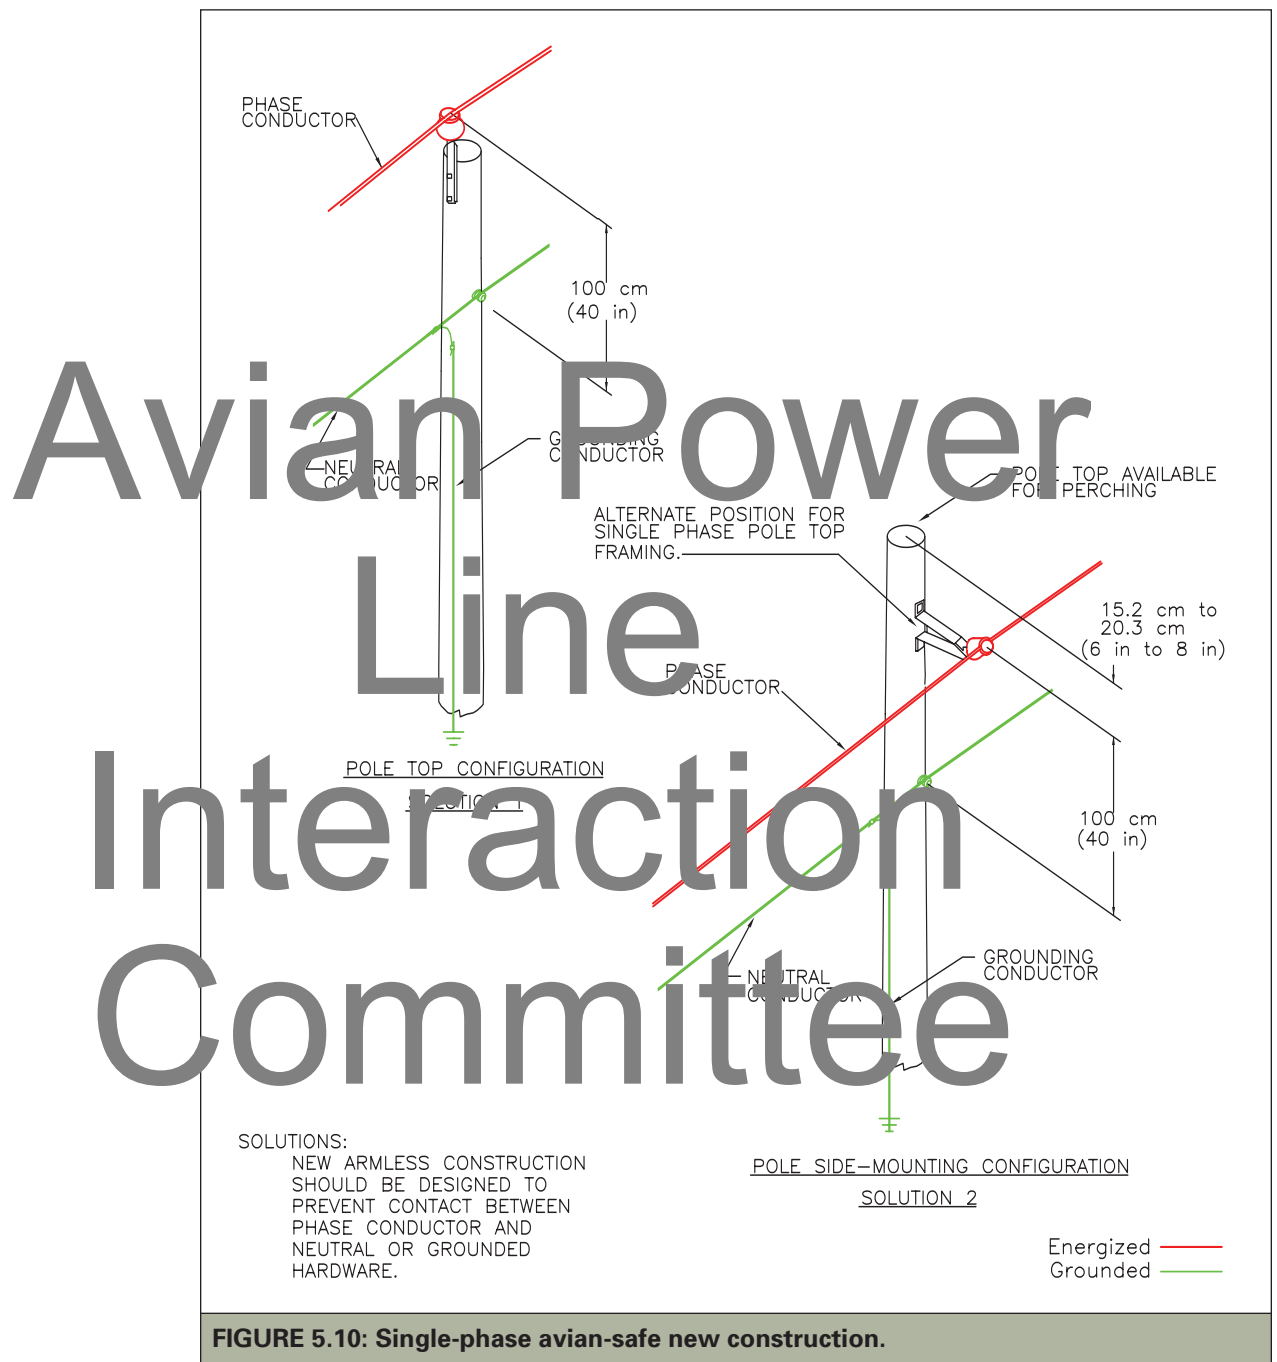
PHASE CONDUCTOR

100 cm (40 in)

NEUTRAL CONDUCTOR

GROUNDING CONDUCTOR

Avian Power Line Interaction Committee

POLE TOP AVAILABLE FOR PERCHING

ALTERNATE POSITION FOR SINGLE PHASE POLE TOP FRAMING.

15.2 cm to 20.3 cm (6 in to 8 in)

PHASE CONDUCTOR

POLE TOP CONFIGURATION

SOLUTION 1

100 cm (40 in)

NEUTRAL CONDUCTOR

GROUNDING CONDUCTOR

SOLUTIONS:
NEW ARMLESS CONSTRUCTION SHOULD BE DESIGNED TO PREVENT CONTACT BETWEEN PHASE CONDUCTOR AND NEUTRAL OR GROUNDED HARDWARE.

POLE SIDE–MOUNTING CONFIGURATION

SOLUTION 2

Energized
Grounded

FIGURE 5.10: Single-phase avian-safe new construction.